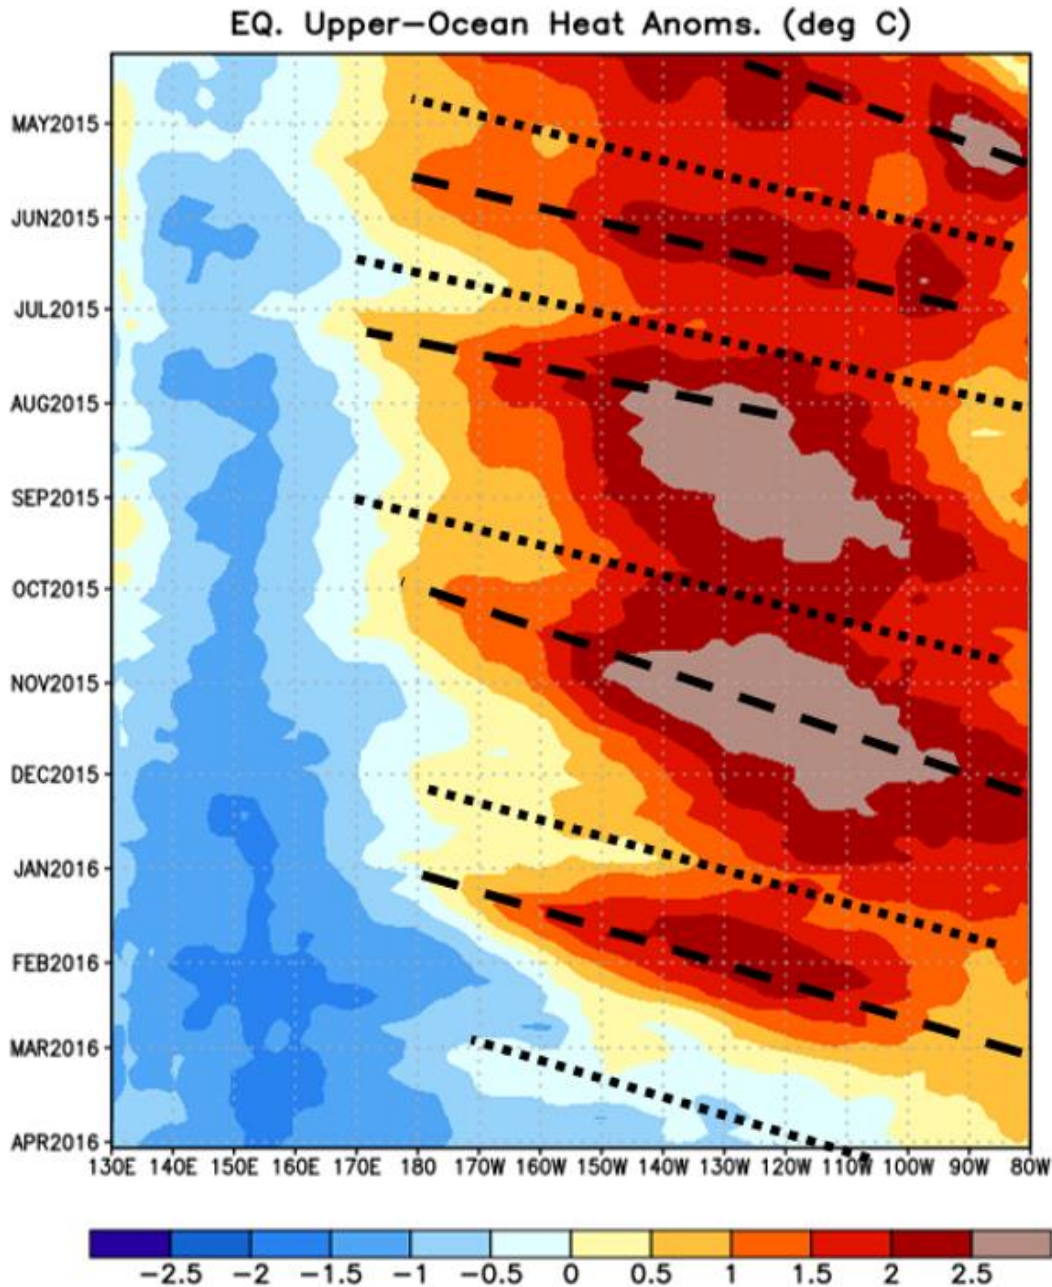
EQ. Upper-Ocean Heat Anoms. (deg C)

MAY2015
JUN2015
JUL2015
AUG2015
SEP2015
OCT2015
NOV2015
DEC2015
JAN2016
FEB2016
MAR2016
APR2016

130E 140E 150E 160E 170E 180 170W 160W 150W 140W 130W 120W 110W 100W 90W 80W

−2.5 −2 −1.5 −1 −0.5 0 0.5 1 1.5 2 2.5